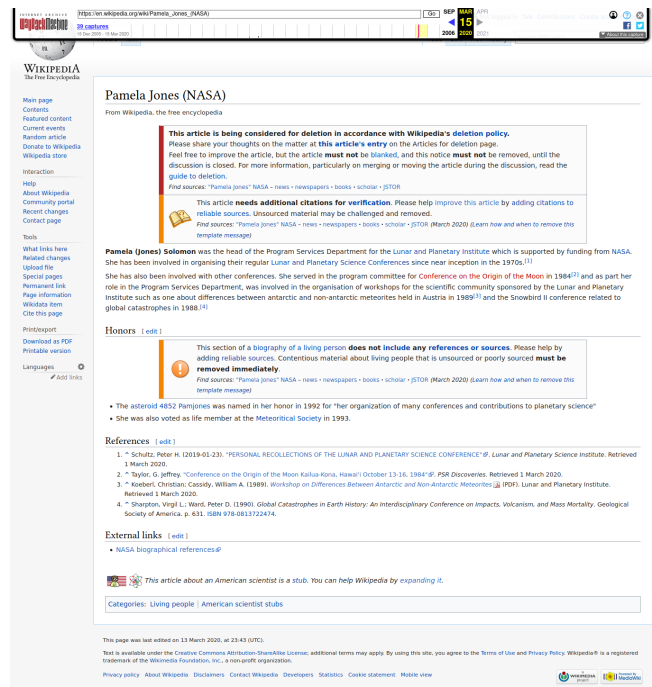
INTERNET ARCHIVE WaybackMachine
https://en.wikipedia.org/wiki/Pamela_Jones_(NASA)
Go
39 captures
15 Dec 2009 - 15 Mar 2020
SEP MAR APR
15
2006 2020 2021
About this capture

Wikipedia
The Free Encyclopedia

Main page
Contents
Featured content
Current events
Random article
Donate to Wikipedia
Wikipedia store

Interaction
Help
About Wikipedia
Community portal
Recent changes
Contact page

Tools
What links here
Related changes
Upload file
Special pages
Permanent link
Page information
Wikidata item
Cite this page

Print/export
Download as PDF
Printable version

Languages
Add links

Pamela Jones (NASA)

From Wikipedia, the free encyclopedia

This article is being considered for deletion in accordance with Wikipedia's deletion policy.
Please share your thoughts on the matter at this article's entry on the Articles for deletion page.
Feel free to improve the article, but the article must not be blanked, and this notice must not be removed, until the discussion is closed. For more information, particularly on merging or moving the article during the discussion, read the guide to deletion.
Find sources: "Pamela Jones" NASA – news · newspapers · books · scholar · JSTOR

This article needs additional citations for verification. Please help improve this article by adding citations to reliable sources. Unsourced material may be challenged and removed.
Find sources: "Pamela Jones" NASA – news · newspapers · books · scholar · JSTOR (March 2020) (Learn how and when to remove this template message)

Pamela (Jones) Solomon was the head of the Program Services Department for the Lunar and Planetary Institute which is supported by funding from NASA. She has been involved in organising their regular Lunar and Planetary Science Conferences since near inception in the 1970s.[1]

She has also been involved with other conferences. She served in the program committee for Conference on the Origin of the Moon in 1984[2] and as part her role in the Program Services Department, was involved in the organisation of workshops for the scientific community sponsored by the Lunar and Planetary Institute such as one about differences between antarctic and non-antarctic meteorites held in Austria in 1989[3] and the Snowbird II conference related to global catastrophes in 1988.[4]

Honors [ edit ]

This section of a biography of a living person does not include any references or sources. Please help by adding reliable sources. Contentious material about living people that is unsourced or poorly sourced must be removed immediately.
Find sources: "Pamela Jones" NASA – news · newspapers · books · scholar · JSTOR (March 2020) (Learn how and when to remove this template message)

• The asteroid 4852 Pamjones was named in her honor in 1992 for "her organization of many conferences and contributions to planetary science"
• She was also voted as life member at the Meteoritical Society in 1993.

References [ edit ]

1. ^ Schultz, Peter H. (2019-01-23). "PERSONAL RECOLLECTIONS OF THE LUNAR AND PLANETARY SCIENCE CONFERENCE". Lunar and Planetary Science Institute. Retrieved 1 March 2020.
2. ^ Taylor, G. Jeffrey. "Conference on the Origin of the Moon Kailua-Kona, Hawai'i October 13-16, 1984". PSR Discoveries. Retrieved 1 March 2020.
3. ^ Koeberl, Christian; Cassidy, William A. (1989). Workshop on Differences Between Antarctic and Non-Antarctic Meteorites (PDF). Lunar and Planetary Institute. Retrieved 1 March 2020.
4. ^ Sharpton, Virgil L.; Ward, Peter D. (1990). Global Catastrophes in Earth History: An Interdisciplinary Conference on Impacts, Volcanism, and Mass Mortality. Geological Society of America. p. 631. ISBN 978-0813722474.

External links [ edit ]

• NASA biographical references

This article about an American scientist is a stub. You can help Wikipedia by expanding it.

Categories: Living people | American scientist stubs

This page was last edited on 13 March 2020, at 23:43 (UTC).

Text is available under the Creative Commons Attribution-ShareAlike License; additional terms may apply. By using this site, you agree to the Terms of Use and Privacy Policy. Wikipedia® is a registered trademark of the Wikimedia Foundation, Inc., a non-profit organization.

Privacy policy About Wikipedia Disclaimers Contact Wikipedia Developers Statistics Cookie statement Mobile view